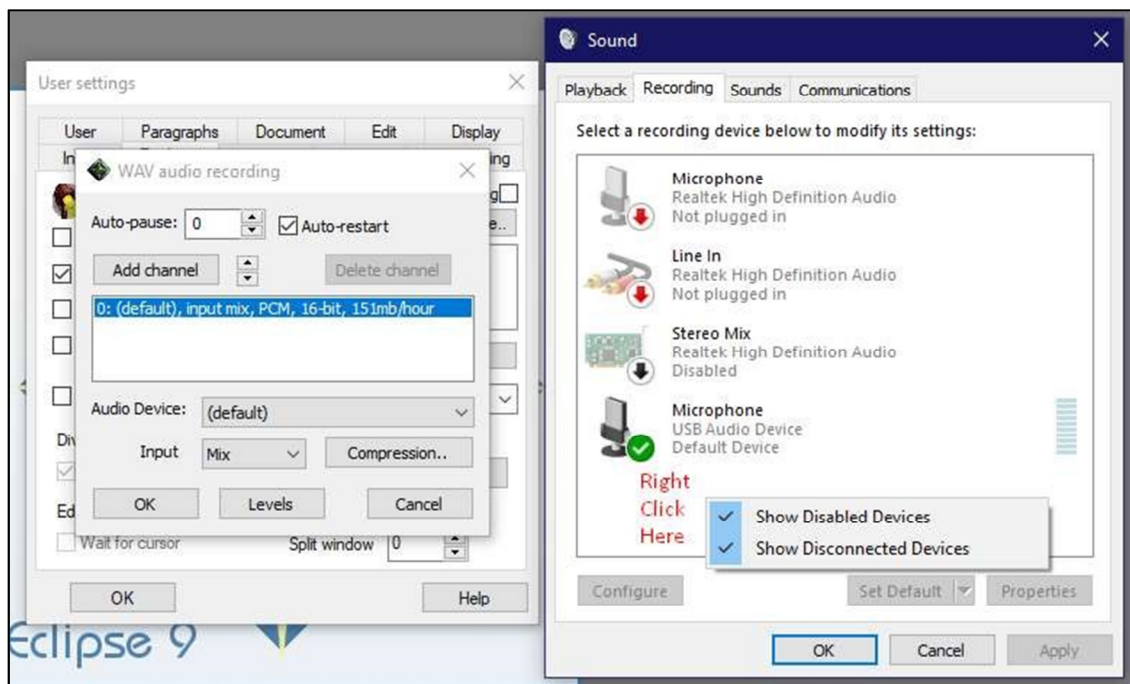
User settings

User | Paragraphs | Document | Edit | Display

WAV audio recording

Auto-pause: 0

Auto-restart

Add channel

Delete channel

0: (default), input mix, PCM, 16-bit, 151mb/hour

Audio Device: (default)

Input Mix

Compression..

OK Levels Cancel

Wait for cursor

Split window 0

OK

Help

Eclipse 9

Sound

Playback | Recording | Sounds | Communications

Select a recording device below to modify its settings:

Microphone
Realtek High Definition Audio
Not plugged in

Line In
Realtek High Definition Audio
Not plugged in

Stereo Mix
Realtek High Definition Audio
Disabled

Microphone
USB Audio Device
Default Device

Right Click Here

Show Disabled Devices
Show Disconnected Devices

Configure

Set Default

Properties

OK Cancel Apply